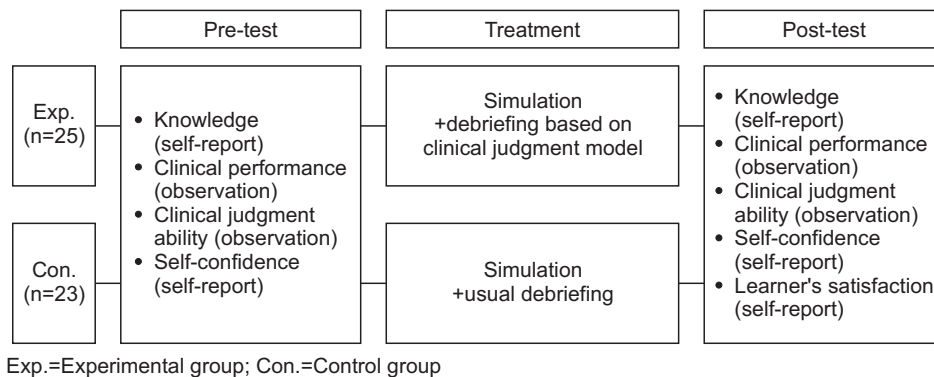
Pre-test

Treatment

Post-test

Exp. (n=25)

Con. (n=23)

• Knowledge (self-report)
• Clinical performance (observation)
• Clinical judgment ability (observation)
• Self-confidence (self-report)

Simulation +debriefing based on clinical judgment model

Simulation +usual debriefing

• Knowledge (self-report)
• Clinical performance (observation)
• Clinical judgment ability (observation)
• Self-confidence (self-report)
• Learner's satisfaction (self-report)

Exp.=Experimental group; Con.=Control group